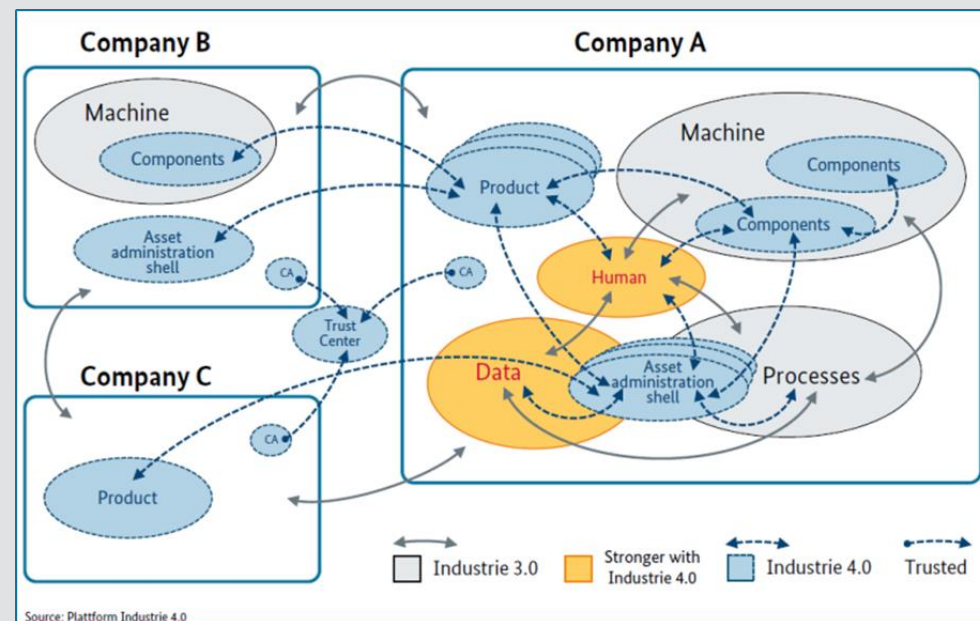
Company B

Machine

Components

Asset administration shell

CA

Company A

Machine

Components

Product

Components

Human

CA

Trust Center

Company C

Data

Asset administration shell

Processes

CA

Product

Industrie 3.0

Stronger with Industrie 4.0

Industrie 4.0

Trusted

Source: Plattform Industrie 4.0